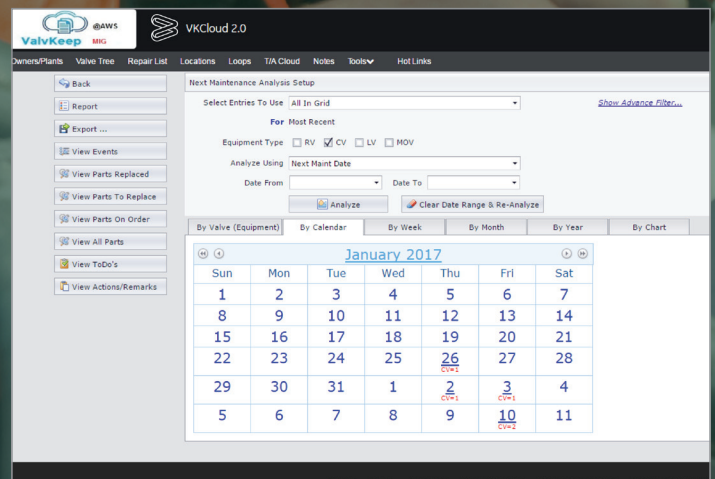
ValvKeep @AWS MIG

VKCloud 2.0

Owners/Plants Valve Tree Repair List Locations Loops T/A Cloud Notes Tools Hot Links

Back

Report

Export ...

View Events

View Parts Replaced

View Parts To Replace

View Parts On Order

View All Parts

View ToDo's

View Actions/Remarks

Next Maintenance Analysis Setup

Select Entries To Use All In Grid

Show Advance Filter...

For Most Recent

Equipment Type RV CV LV MOV

Analyze Using Next Maint Date

Date From Date To

Analyze

Clear Date Range & Re-Analyze

By Valve (Equipment) By Calendar By Week By Month By Year By Chart

January 2017

| Sun | Mon | Tue | Wed | Thu | Fri | Sat |
|---|---|---|---|---|---|---|
| 1 | 2 | 3 | 4 | 5 | 6 | 7 |
| 8 | 9 | 10 | 11 | 12 | 13 | 14 |
| 15 | 16 | 17 | 18 | 19 | 20 | 21 |
| 22 | 23 | 24 | 25 | 26 CV=1 | 27 | 28 |
| 29 | 30 | 31 | 1 | 2 CV=1 | 3 CV=1 | 4 |
| 5 | 6 | 7 | 8 | 9 | 10 CV=2 | 11 |